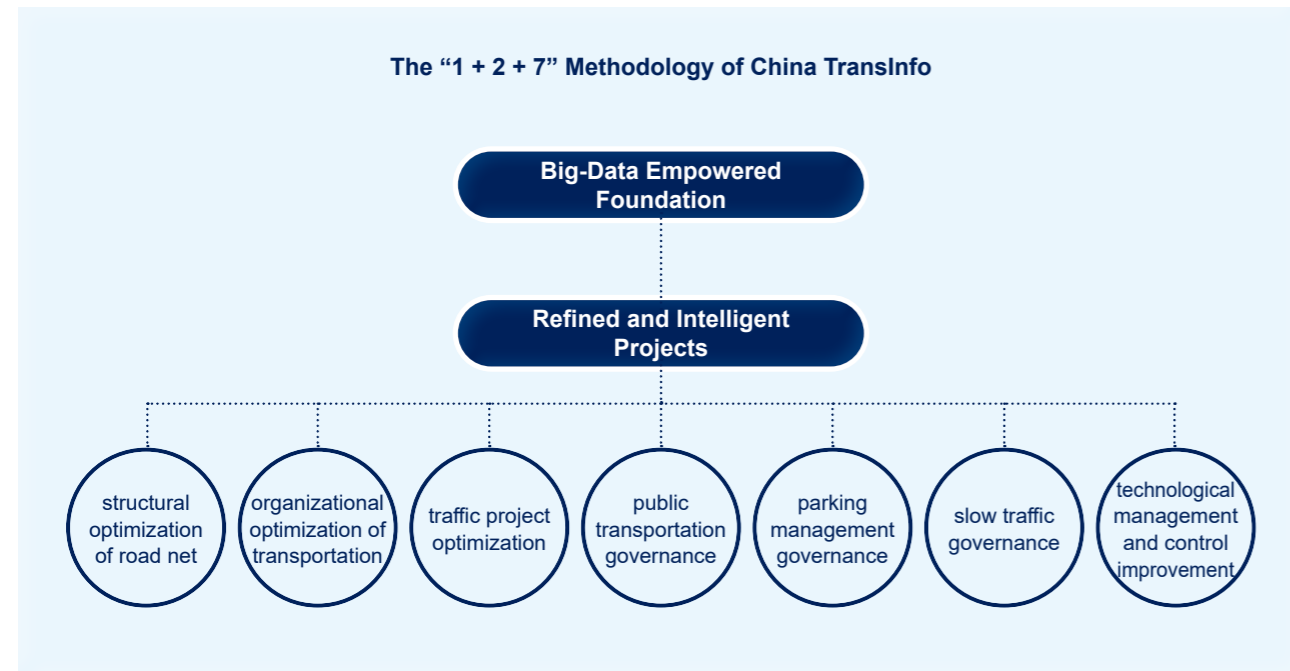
The “1 + 2 + 7” Methodology of China TransInfo

Big-Data Empowered Foundation

Refined and Intelligent Projects

structural optimization of road net

organizational optimization of transportation

traffic project optimization

public transportation governance

parking management governance

slow traffic governance

technological management and control improvement